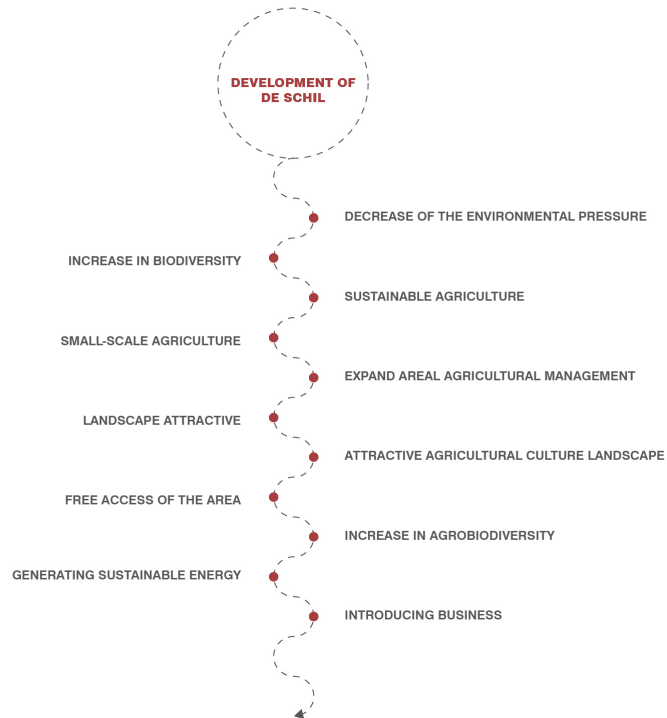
DEVELOPMENT OF DE SCHIL

DECREASE OF THE ENVIRONMENTAL PRESSURE

INCREASE IN BIODIVERSITY

SUSTAINABLE AGRICULTURE

SMALL-SCALE AGRICULTURE

EXPAND AREAL AGRICULTURAL MANAGEMENT

LANDSCAPE ATTRACTIVE

ATTRACTIVE AGRICULTURAL CULTURE LANDSCAPE

FREE ACCESS OF THE AREA

INCREASE IN AGROBIODIVERSITY

GENERATING SUSTAINABLE ENERGY

INTRODUCING BUSINESS